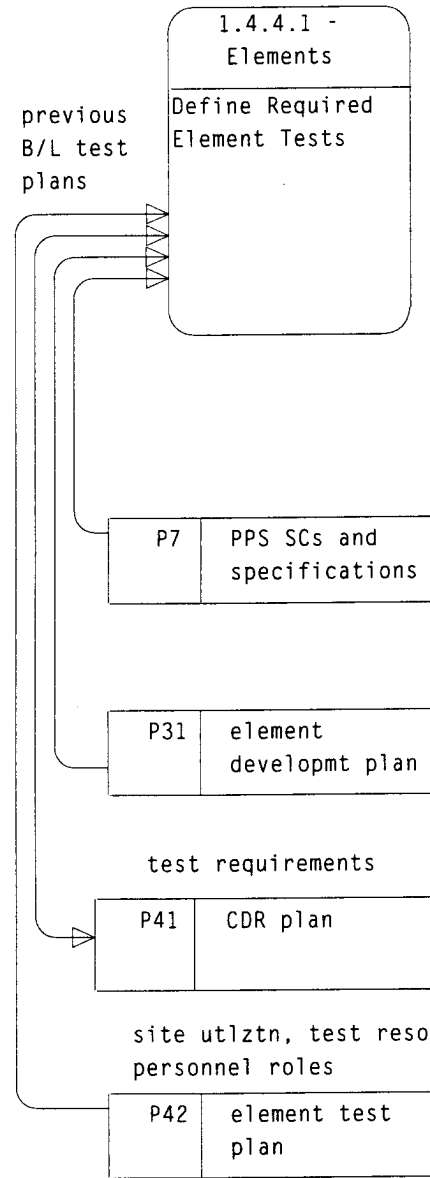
1.4.4.1 - Elements

Define Required Element Tests

previous B/L test plans

P7 PPS SCs and specifications

P31 element developmt plan

test requirements

P41 CDR plan

site utlztn, test reso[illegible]
personnel roles

P42 element test plan